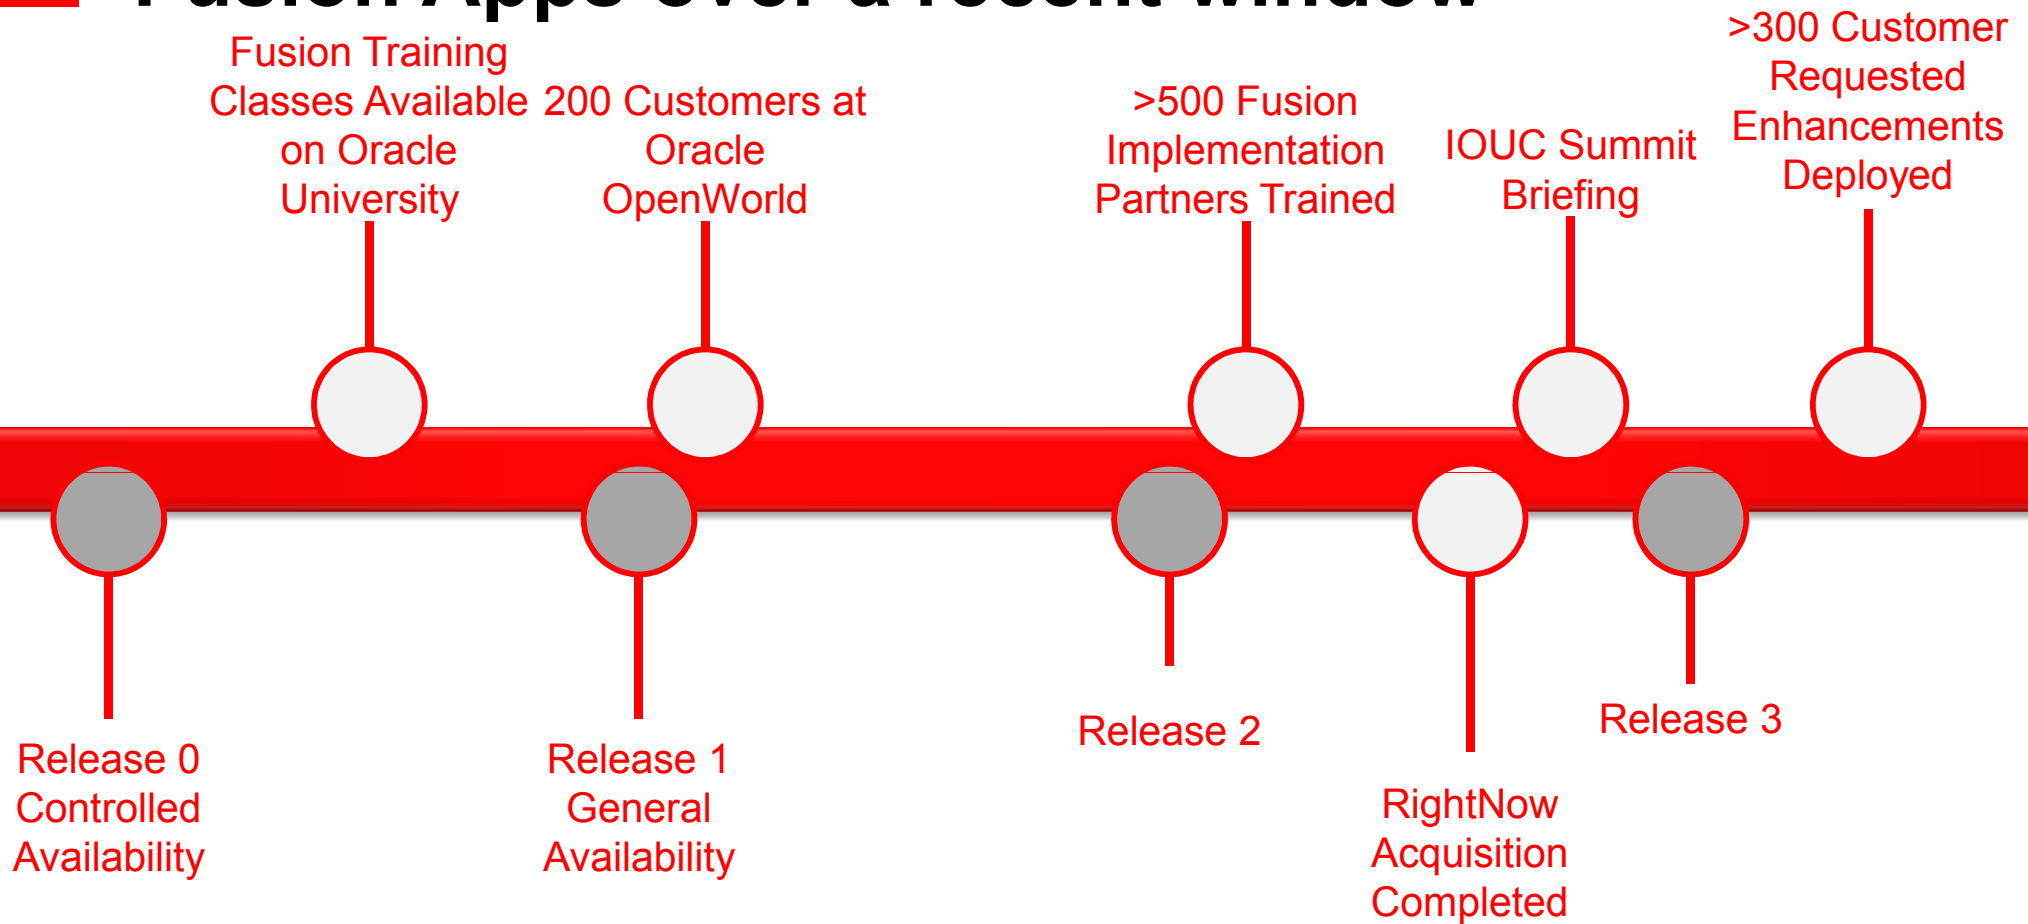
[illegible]

Fusion Training Classes Available on Oracle University

200 Customers at Oracle OpenWorld

>500 Fusion Implementation Partners Trained

IOUC Summit Briefing

>300 Customer Requested Enhancements Deployed

Release 0 Controlled Availability

Release 1 General Availability

Release 2

RightNow Acquisition Completed

Release 3